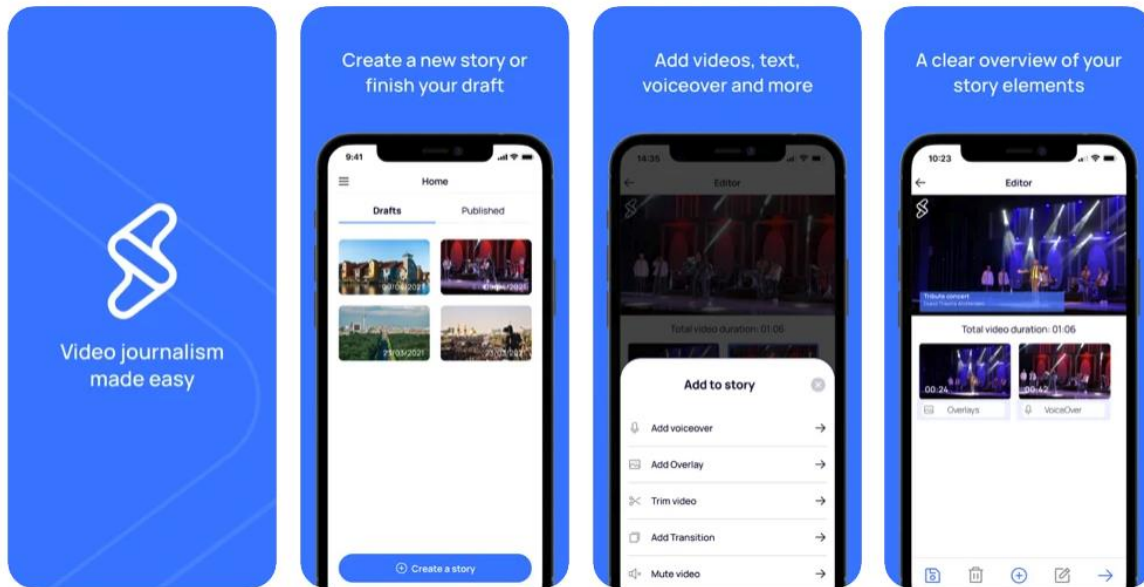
Video journalism made easy

Create a new story or finish your draft

9:41

Home

Drafts

Published

09/04/2021

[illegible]/2021

25/03/2021

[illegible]

Create a story

Add videos, text, voiceover and more

14:35

Editor

Total video duration: 01:06

Add to story

Add voiceover

Add Overlay

Trim video

Add Transition

Mute video

A clear overview of your story elements

10:23

Editor

Tribute concert

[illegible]

Total video duration: 01:06

00:24

00:42

Overlays

VoiceOver